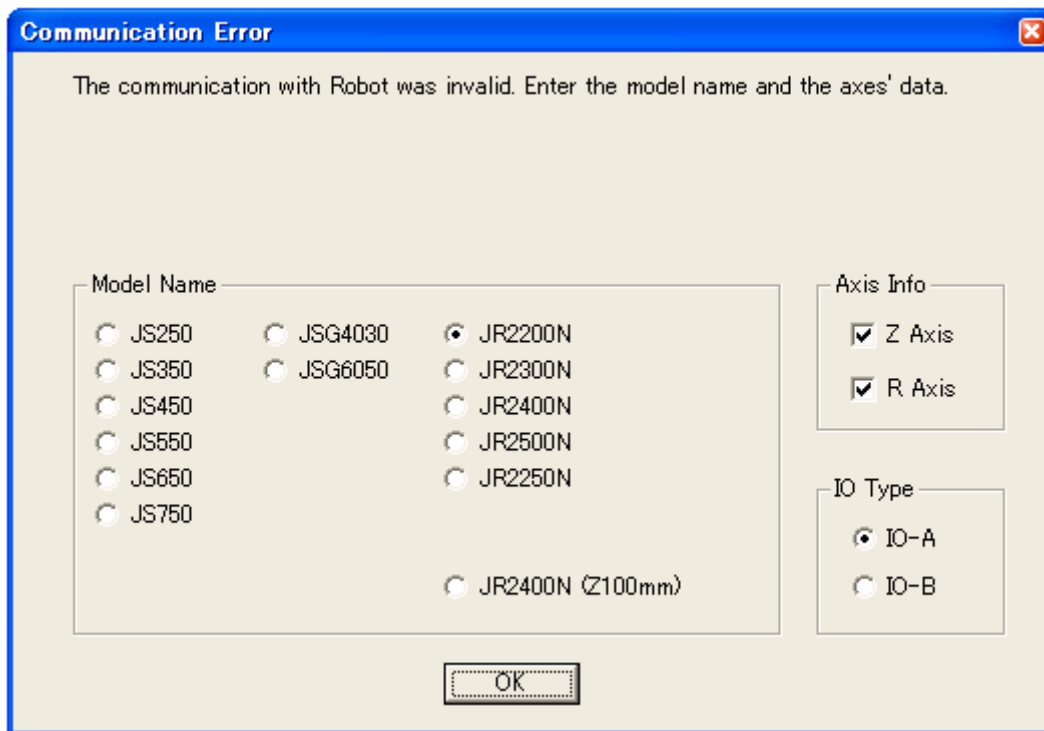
Communication Error

The communication with Robot was invalid. Enter the model name and the axes' data.

Model Name

JS250
JS350
JS450
JS550
JS650
JS750

JSG4030
JSG6050

JR2200N
JR2300N
JR2400N
JR2500N
JR2250N

JR2400N (Z100mm)

Axis Info

Z Axis
R Axis

IO Type

IO-A
IO-B

OK